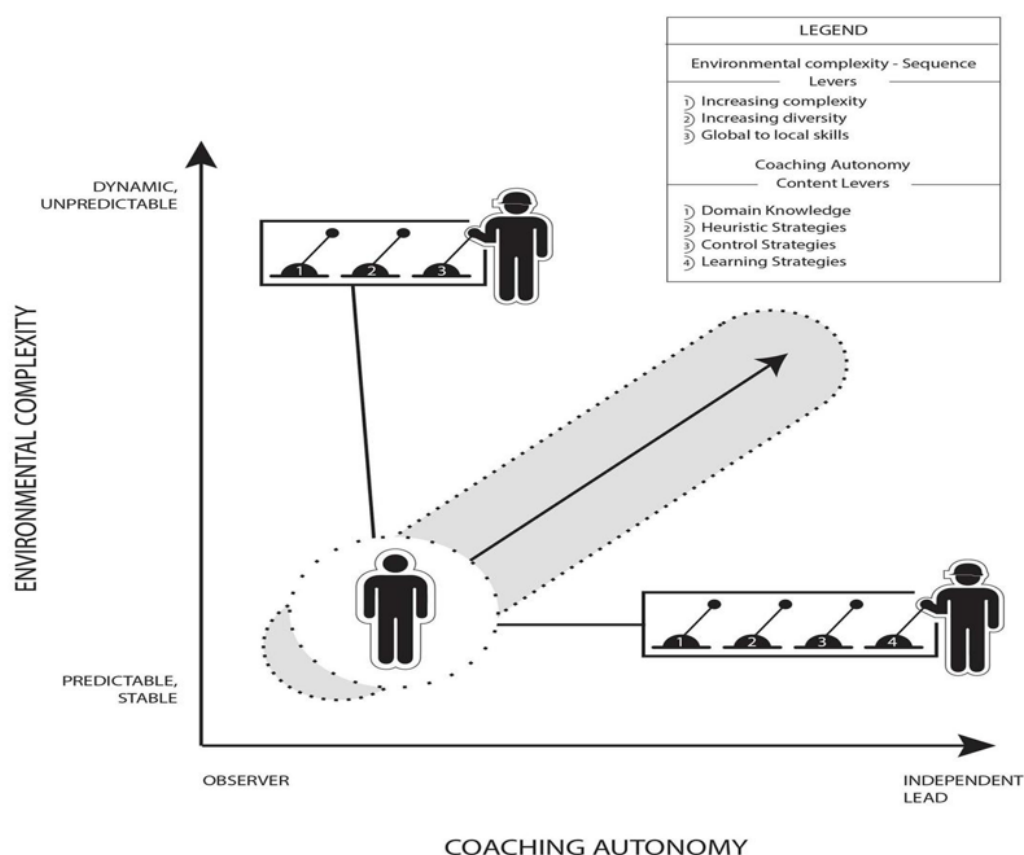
LEGEND

Environmental complexity - Sequence Levers

1) Increasing complexity
2) Increasing diversity
3) Global to local skills

Coaching Autonomy Content Levers

1) Domain Knowledge
2) Heuristic Strategies
3) Control Strategies
4) Learning Strategies

DYNAMIC, UNPREDICTABLE

1 2 3

ENVIRONMENTAL COMPLEXITY

1 2 3 4

PREDICTABLE, STABLE

OBSERVER

INDEPENDENT LEAD

COACHING AUTONOMY